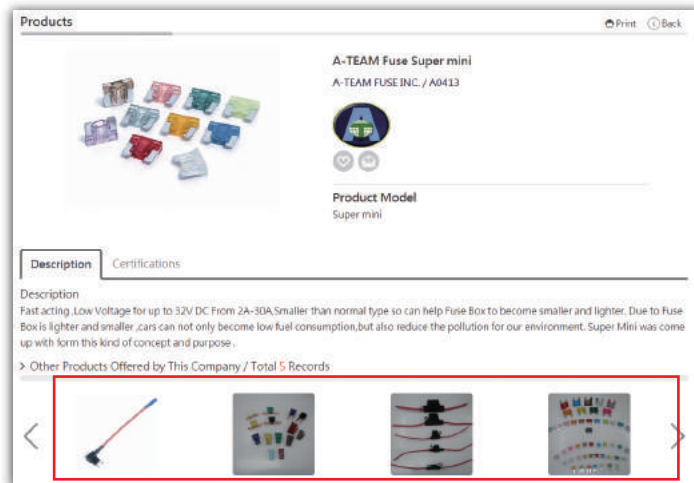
Products

Print Back

A-TEAM Fuse Super mini

A-TEAM FUSE INC. / A0413

Product Model

Super mini

Description Certifications

Description

Fast acting ,Low Voltage for up to 32V DC From 2A-30A,Smaller than normal type so can help Fuse Box to become smaller and lighter. Due to Fuse Box is lighter and smaller ,cars can not only become low fuel consumption,but also reduce the pollution for our environment. Super Mini was come up with form this kind of concept and purpose .

> Other Products Offered by This Company / Total 5 Records